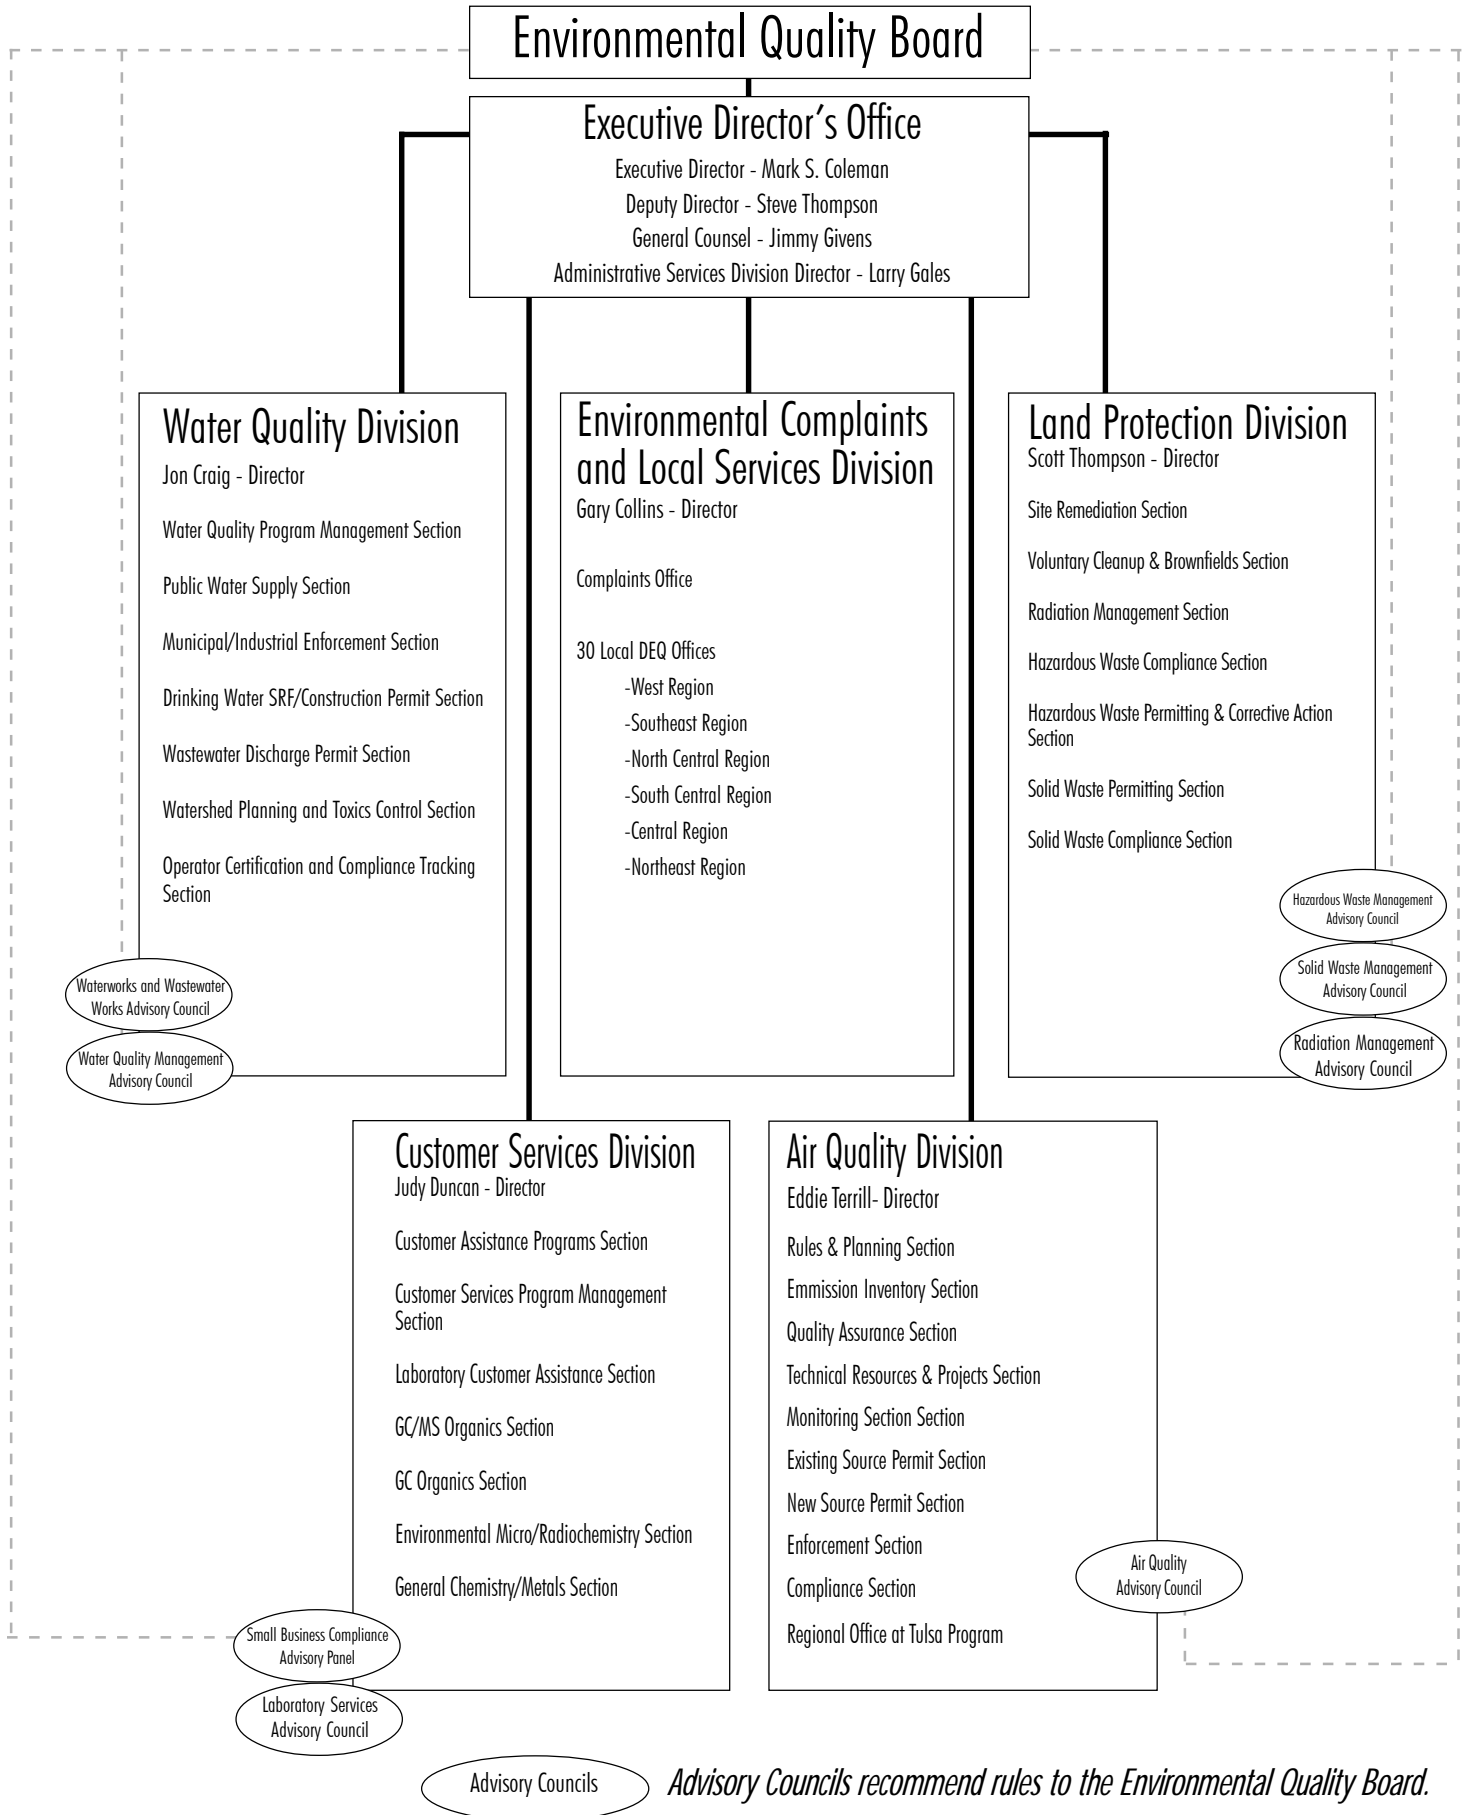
Environmental Quality Board

Executive Director's Office
Executive Director - Mark S. Coleman
Deputy Director - Steve Thompson
General Counsel - Jimmy Givens
Administrative Services Division Director - Larry Gales

Water Quality Division
Jon Craig - Director

Water Quality Program Management Section

Public Water Supply Section

Municipal/Industrial Enforcement Section

Drinking Water SRF/Construction Permit Section

Wastewater Discharge Permit Section

Watershed Planning and Toxics Control Section

Operator Certification and Compliance Tracking Section

Waterworks and Wastewater Works Advisory Council

Water Quality Management Advisory Council

Environmental Complaints and Local Services Division
Gary Collins - Director

Complaints Office

30 Local DEQ Offices
-West Region
-Southeast Region
-North Central Region
-South Central Region
-Central Region
-Northeast Region

Land Protection Division
Scott Thompson - Director

Site Remediation Section

Voluntary Cleanup & Brownfields Section

Radiation Management Section

Hazardous Waste Compliance Section

Hazardous Waste Permitting & Corrective Action Section

Solid Waste Permitting Section

Solid Waste Compliance Section

Hazardous Waste Management Advisory Council

Solid Waste Management Advisory Council

Radiation Management Advisory Council

Customer Services Division
Judy Duncan - Director

Customer Assistance Programs Section

Customer Services Program Management Section

Laboratory Customer Assistance Section

GC/MS Organics Section

GC Organics Section

Environmental Micro/Radiochemistry Section

General Chemistry/Metals Section

Small Business Compliance Advisory Panel

Laboratory Services Advisory Council

Air Quality Division
Eddie Terrill- Director

Rules & Planning Section

Emmission Inventory Section

Quality Assurance Section

Technical Resources & Projects Section

Monitoring Section Section

Existing Source Permit Section

New Source Permit Section

Enforcement Section

Compliance Section

Regional Office at Tulsa Program

Air Quality Advisory Council

Advisory Councils

Advisory Councils recommend rules to the Environmental Quality Board.